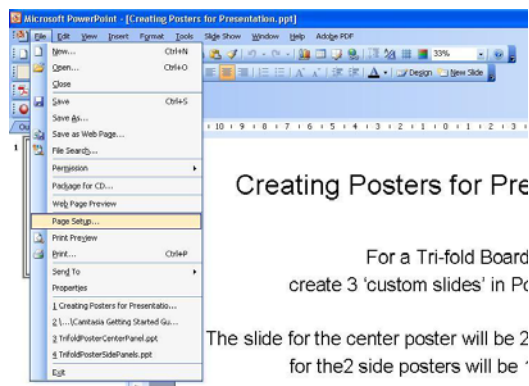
Microsoft PowerPoint - [Creating Posters for Presentation.ppt]

File Edit View Insert Format Tools Slide Show Window Help Adobe PDF

33%

Design New Slide

New... Ctrl+N
Open... Ctrl+O
Close
Save Ctrl+S
Save As...
Save as Web Page...
File Search...
Permission
Package for CD...
Web Page Preview
Page Setup...
Print Preview
Print... Ctrl+P
Send To
Properties
1 Creating Posters for Presentatio...
2 \...\Camtasia Getting Started Gu...
3 TrifoldPosterCenterPanel.ppt
4 TrifoldPosterSidePanels.ppt
Exit

10 · 9 · 8 · 7 · 6 · 5 · 4 · 3 · 2 · 1 · 0 · 1 · 2 · 3

Creating Posters for Pre

For a Tri-fold Board
create 3 'custom slides' in Po

The slide for the center poster will be 2
for the2 side posters will be 1